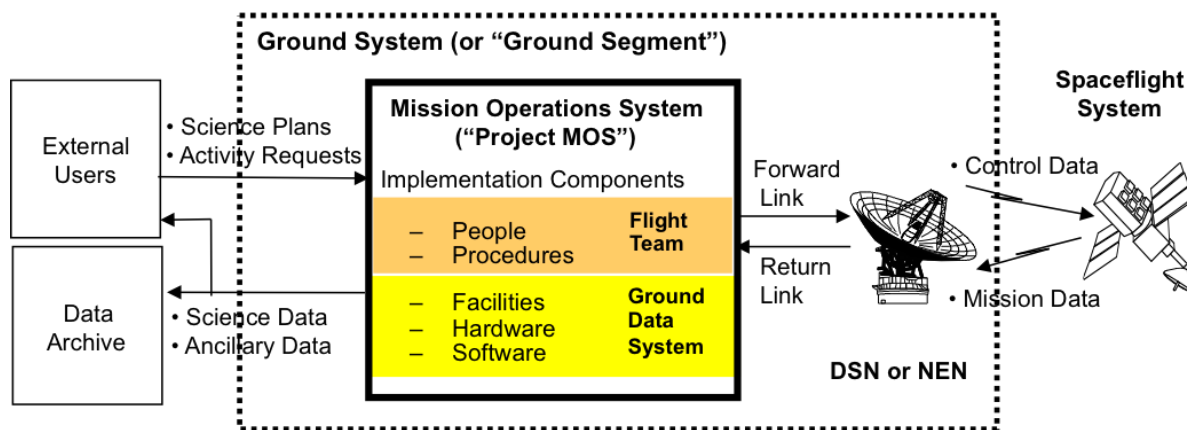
Ground System (or "Ground Segment")

External Users

Data Archive

• Science Plans
• Activity Requests

• Science Data
• Ancillary Data

Mission Operations System ("Project MOS")

Implementation Components

– People
– Procedures

Flight Team

– Facilities
– Hardware
– Software

Ground Data System

Forward Link

Return Link

DSN or NEN

Spaceflight System

• Control Data

• Mission Data